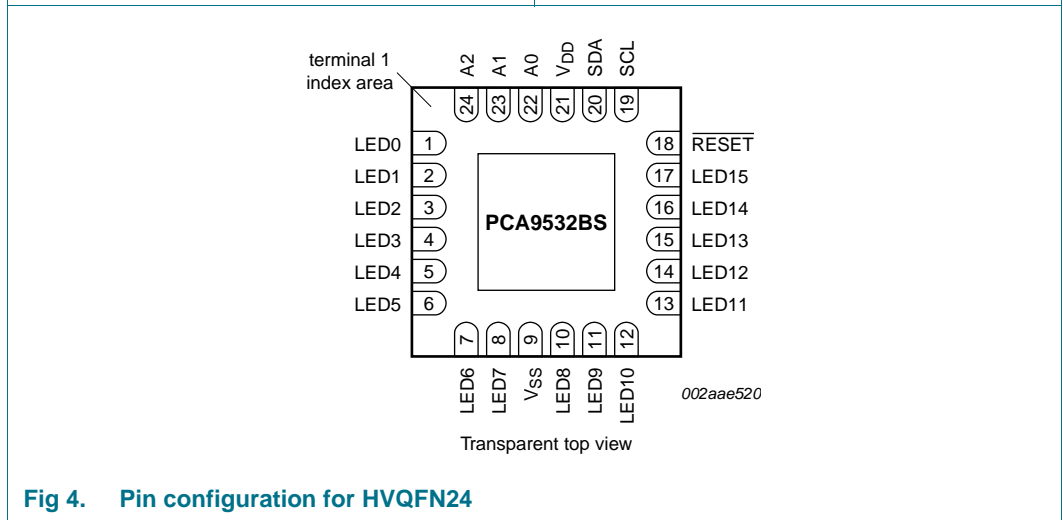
terminal 1
index area

A2 A1 A0 $V_{DD}$ SDA SCL

24 23 22 21 20 19

LED0 1
LED1 2
LED2 3
LED3 4
LED4 5
LED5 6

PCA9532BS

18 $\overline{RESET}$
17 LED15
16 LED14
15 LED13
14 LED12
13 LED11

7 8 9 10 11 12

LED6 LED7 $V_{SS}$ LED8 LED9 LED10

002aae520

Transparent top view

Fig 4. Pin configuration for HVQFN24